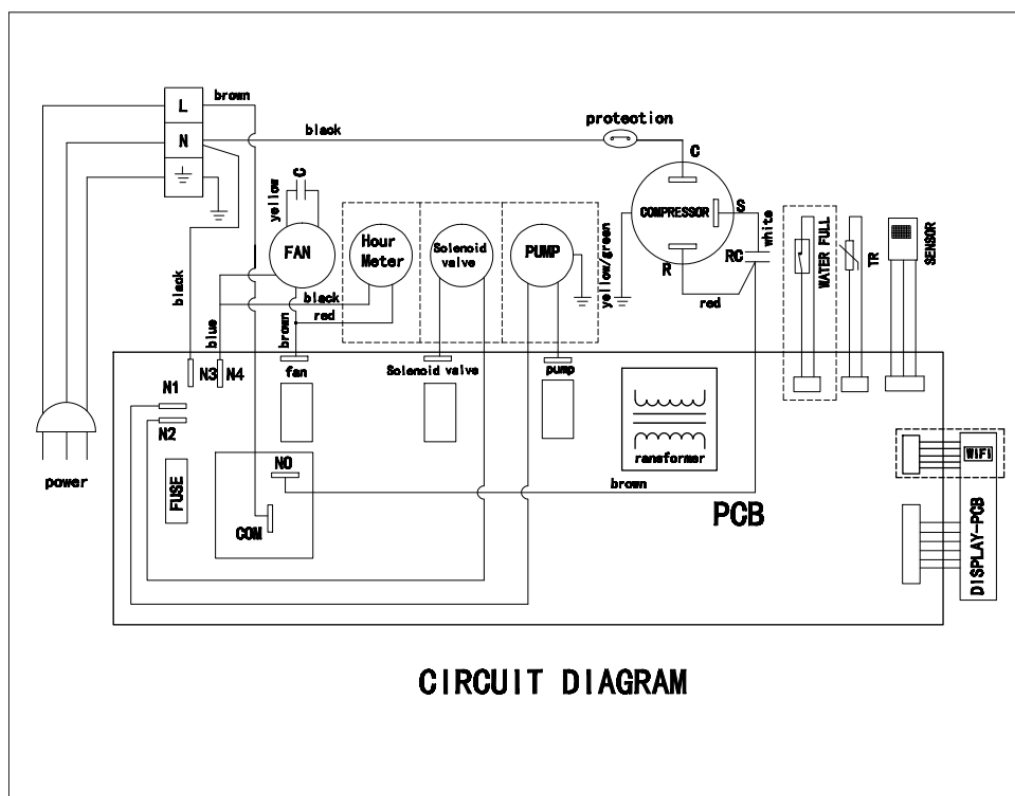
L
N
brown
black
protection
C
yellow
C
FAN
Hour Meter
Solenoid valve
PUMP
COMPRESSOR
S
R
RC
white
red
yellow/green
WATER FULL
TR
SENSOR
black
black
blue
brown
black
red
N3
N4
fan
Solenoid valve
pump
N1
N2
power
FUSE
NO
COM
ransformer
brown
PCB
WIFI
DISPLAY-PCB

CIRCUIT DIAGRAM